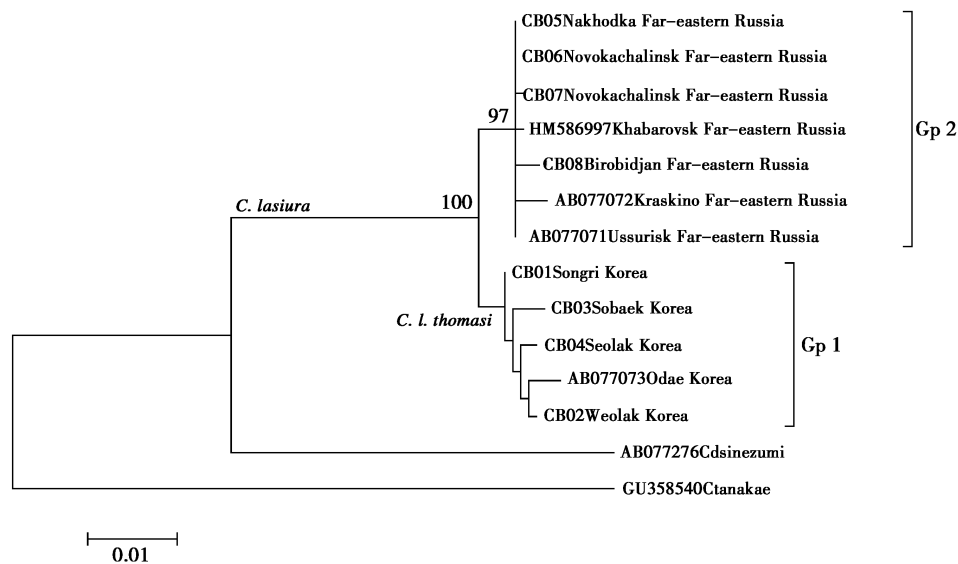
CB05Nakhodka Far-eastern Russia
CB06Novokachalinsk Far-eastern Russia
CB07Novokachalinsk Far-eastern Russia
97
HM586997Khabarovsk Far-eastern Russia
CB08Birobidjan Far-eastern Russia
AB077072Kraskino Far-eastern Russia
AB077071Ussurisk Far-eastern Russia
Gp 2
C. lasiura
100
CB01Songri Korea
CB03Sobaek Korea
C. l. thomasi
CB04Seolak Korea
AB077073Odae Korea
CB02Weolak Korea
Gp 1
AB077276Cdsinezumi
GU358540Ctanakae
0.01